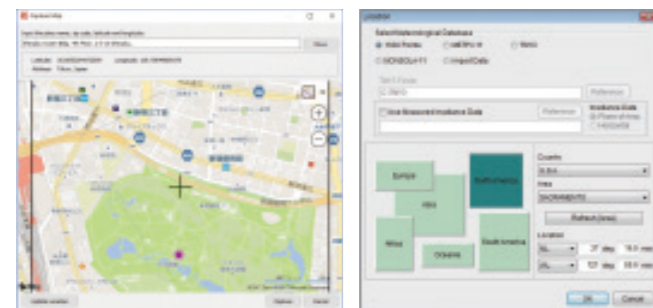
Location Map

Input the place name, zip code, latitude and longitude.

Search

Latitude:

Longitude:

Address: Tokyo, Japan

Update Location

Location

Select Meteorological Database

Europe

Asia

Africa

Oceania

South America

North America

Country

Area

Refresh (area)

Location

deg.

deg.

OK

Cancel